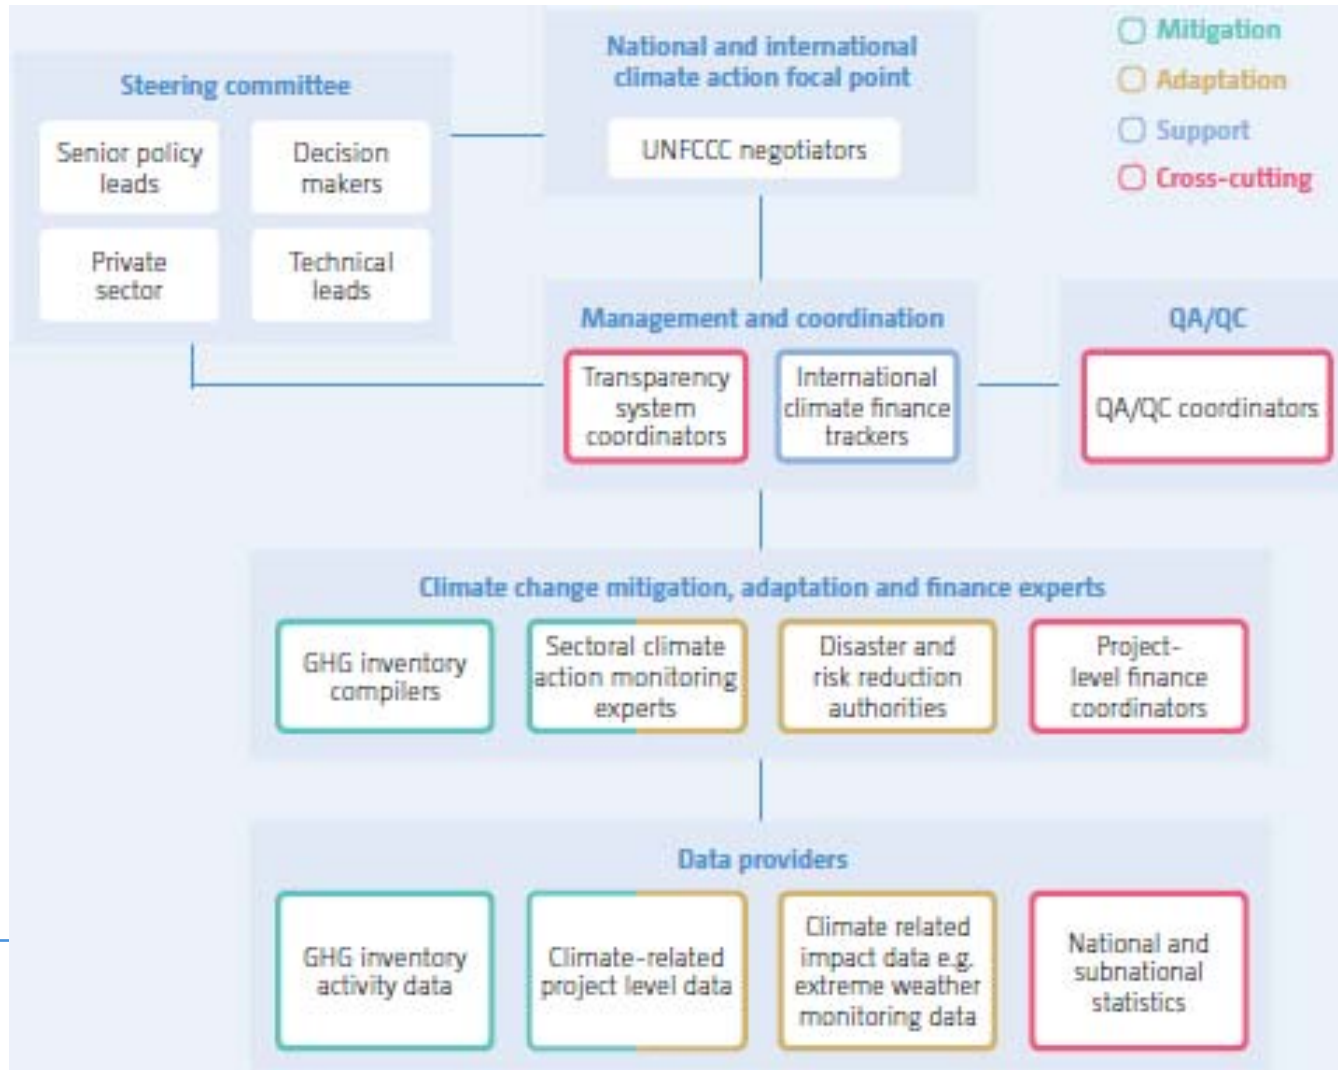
Mitigation
Adaptation
Support
Cross-cutting

Steering committee
Senior policy leads
Decision makers
Private sector
Technical leads

National and international climate action focal point
UNFCCC negotiators

Management and coordination
Transparency system coordinators
International climate finance trackers

QA/QC
QA/QC coordinators

Climate change mitigation, adaptation and finance experts
GHG inventory compilers
Sectoral climate action monitoring experts
Disaster and risk reduction authorities
Project-level finance coordinators

Data providers
GHG inventory activity data
Climate-related project level data
Climate related impact data e.g. extreme weather monitoring data
National and subnational statistics